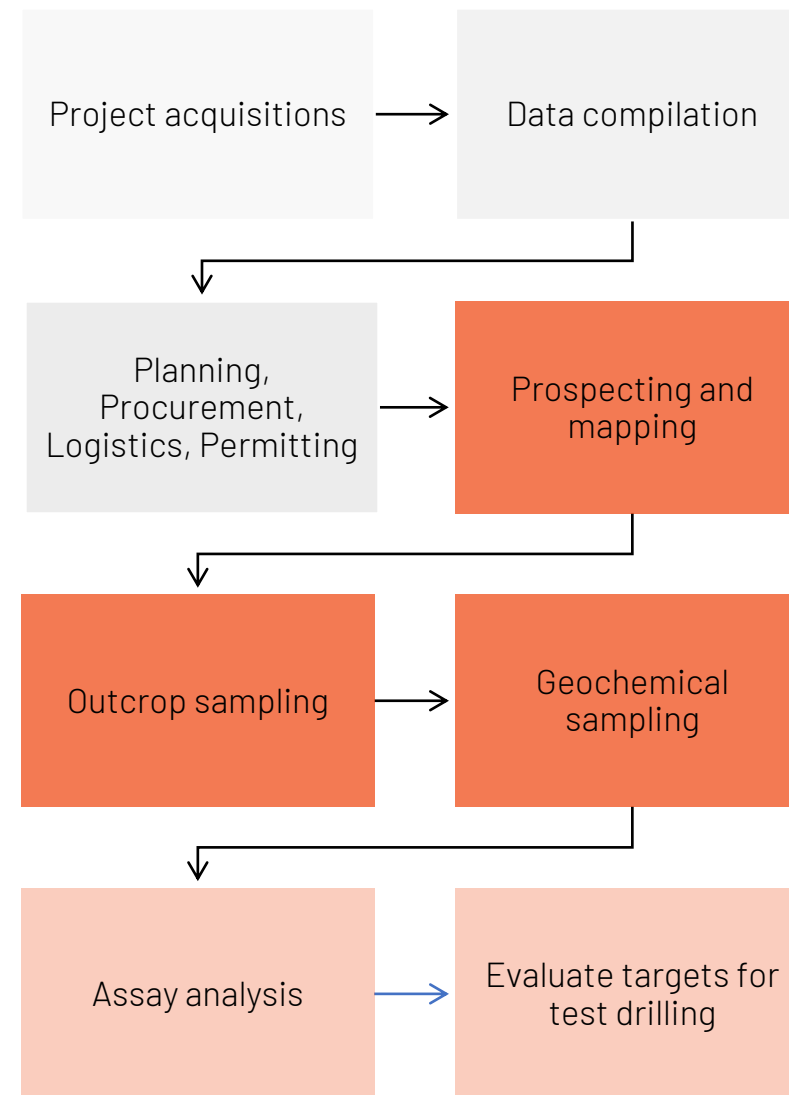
Project acquisitions

Data compilation

Planning, Procurement, Logistics, Permitting

Prospecting and mapping

Outcrop sampling

Geochemical sampling

Assay analysis

Evaluate targets for test drilling